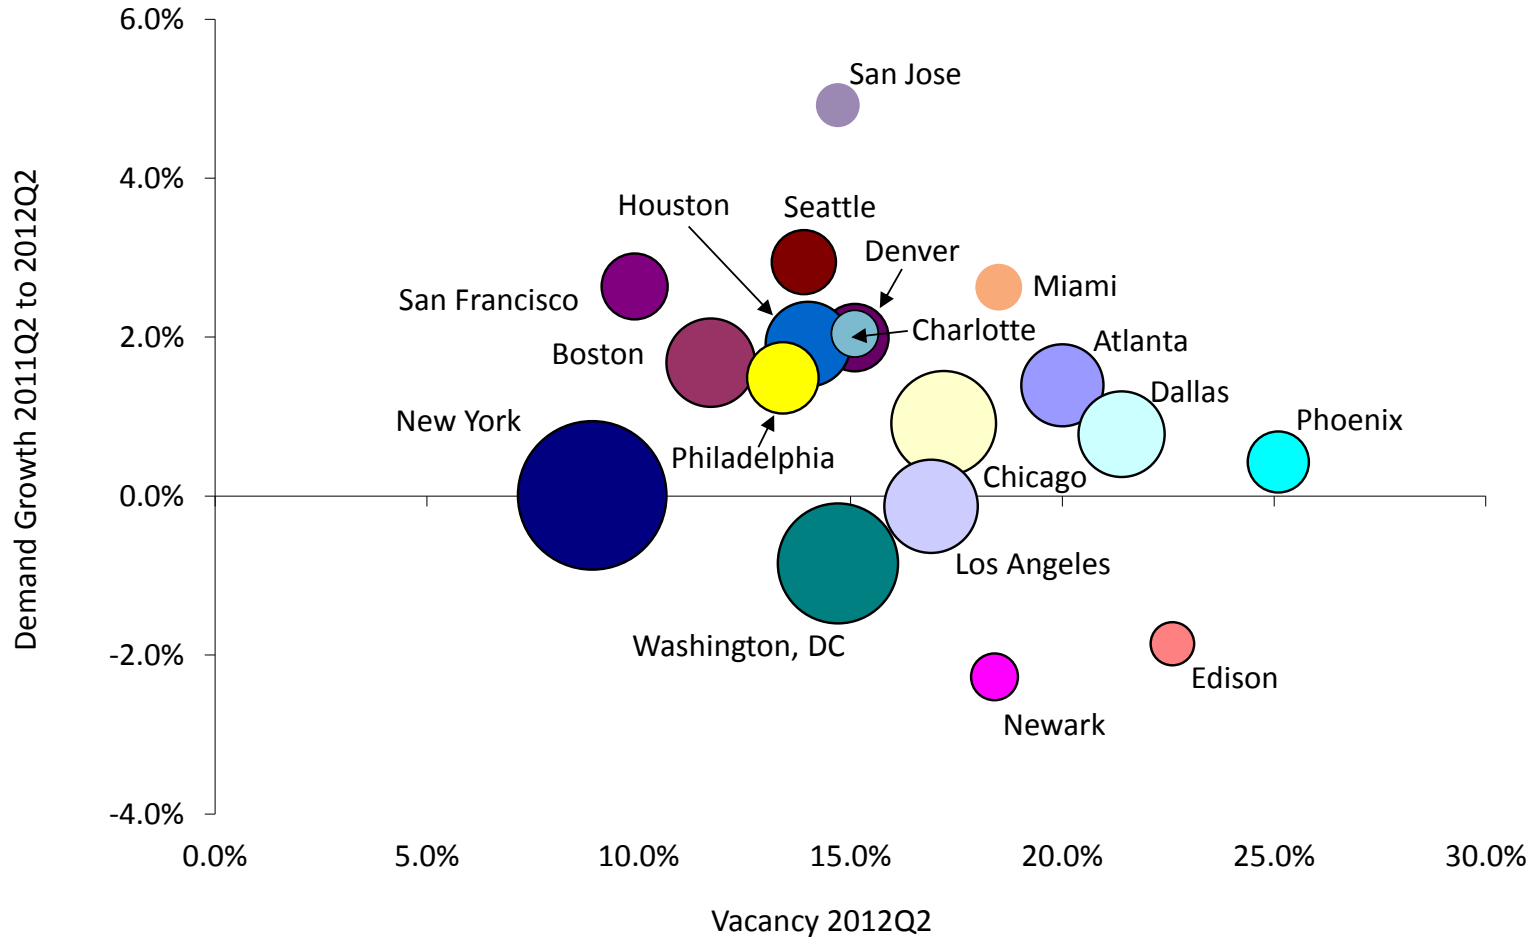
6.0%
4.0%
2.0%
0.0%
-2.0%
-4.0%

Demand Growth 2011Q2 to 2012Q2

San Jose
Houston
Seattle
Denver
San Francisco
Miami
Charlotte
Boston
Atlanta
Dallas
New York
Phoenix
Philadelphia
Chicago
Los Angeles
Washington, DC
Edison
Newark

0.0%
5.0%
10.0%
15.0%
20.0%
25.0%
30.0%

Vacancy 2012Q2